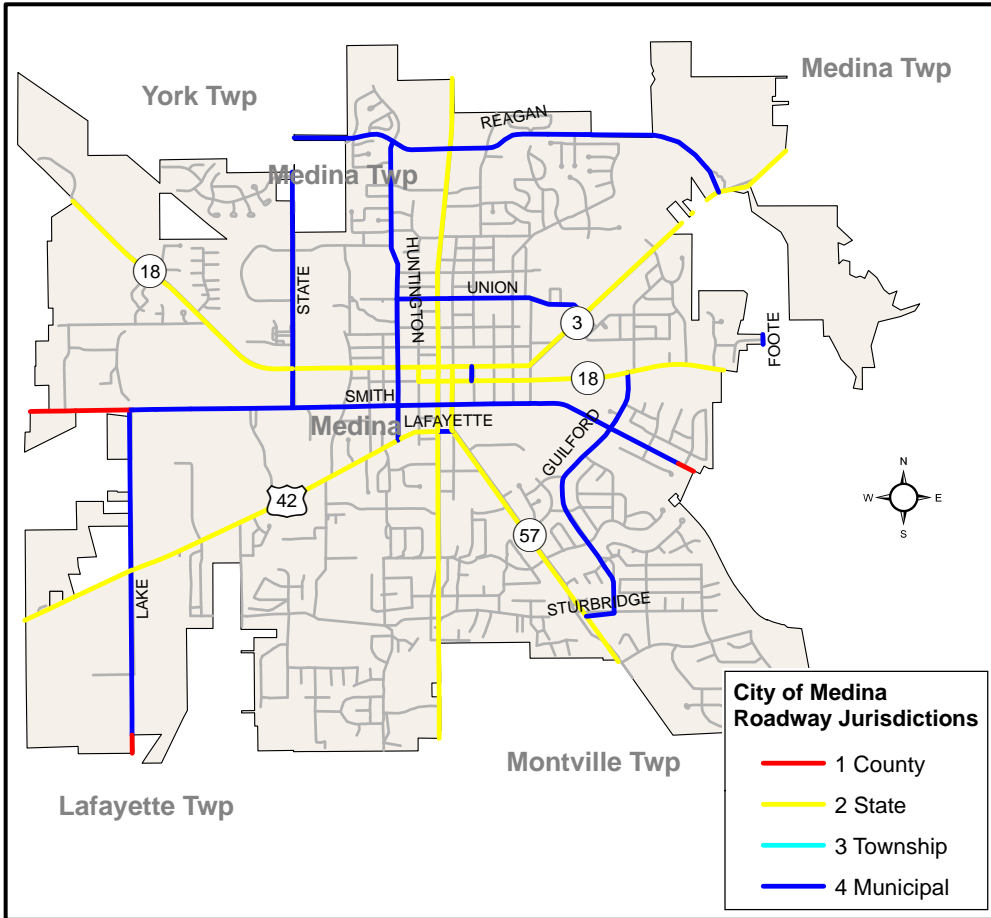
Medina Twp

York Twp

REAGAN

Medina Twp

18

STATE

HUNTINGTON

UNION

3

FOOTE

18

SMITH

Medina

LAFAYETTE

GUILFORD

N
W E
S

42

57

LAKE

STURBRIDGE

Montville Twp

Lafayette Twp

City of Medina
Roadway Jurisdictions

1 County

2 State

3 Township

4 Municipal